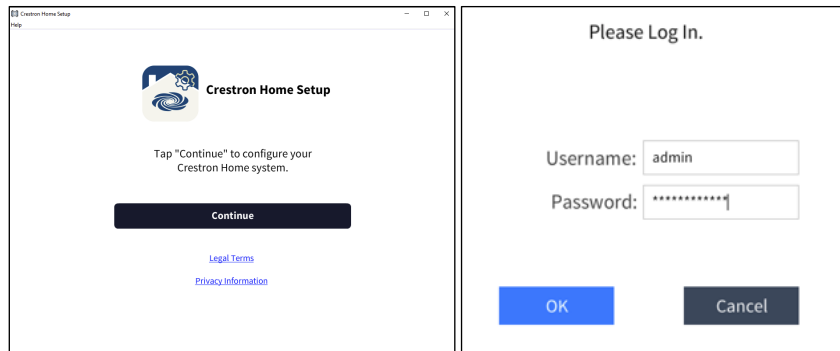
Crestron Home Setup
Help

Crestron Home Setup

Tap "Continue" to configure your Crestron Home system.

Continue

Legal Terms

Privacy Information

Please Log In.

Username: admin
Password: ************

OK
Cancel